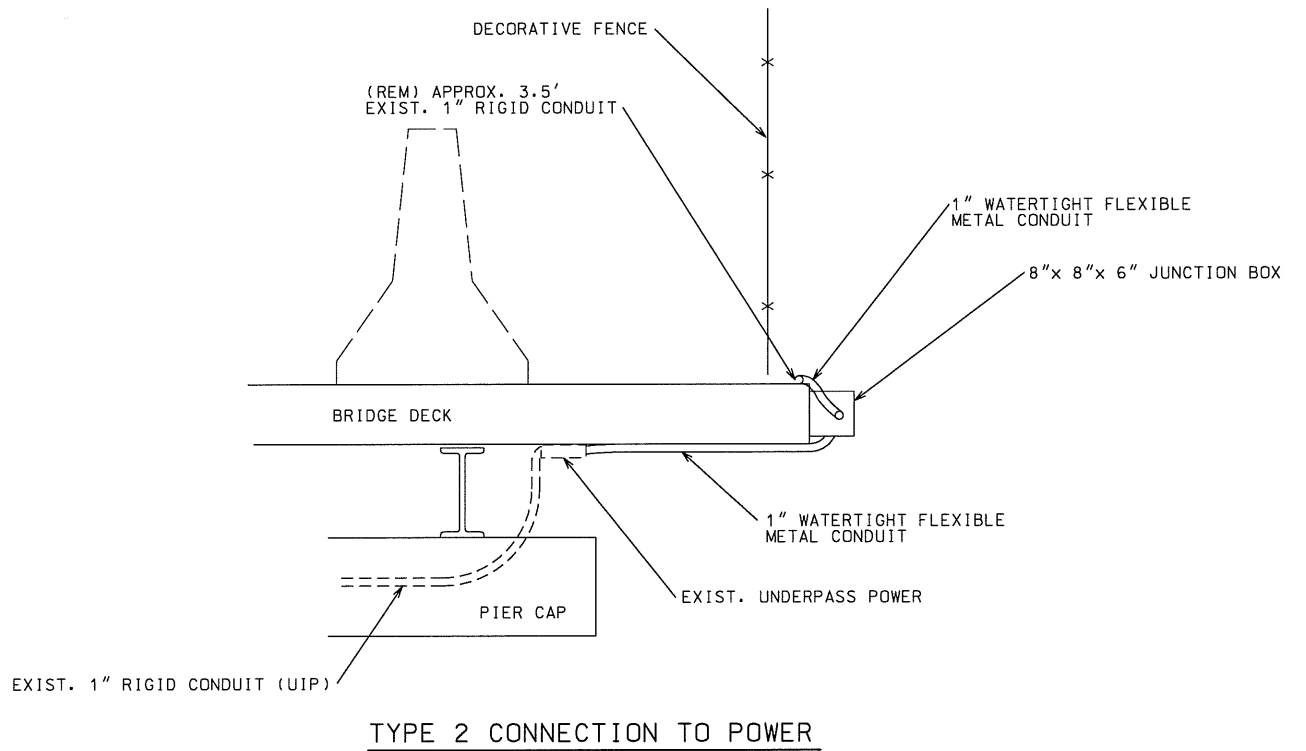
DECORATIVE FENCE

(REM) APPROX. 3.5'
EXIST. 1" RIGID CONDUIT

1" WATERTIGHT FLEXIBLE METAL CONDUIT

8"x 8"x 6" JUNCTION BOX

BRIDGE DECK

1" WATERTIGHT FLEXIBLE METAL CONDUIT

PIER CAP

EXIST. UNDERPASS POWER

EXIST. 1" RIGID CONDUIT (UIP)

TYPE 2 CONNECTION TO POWER